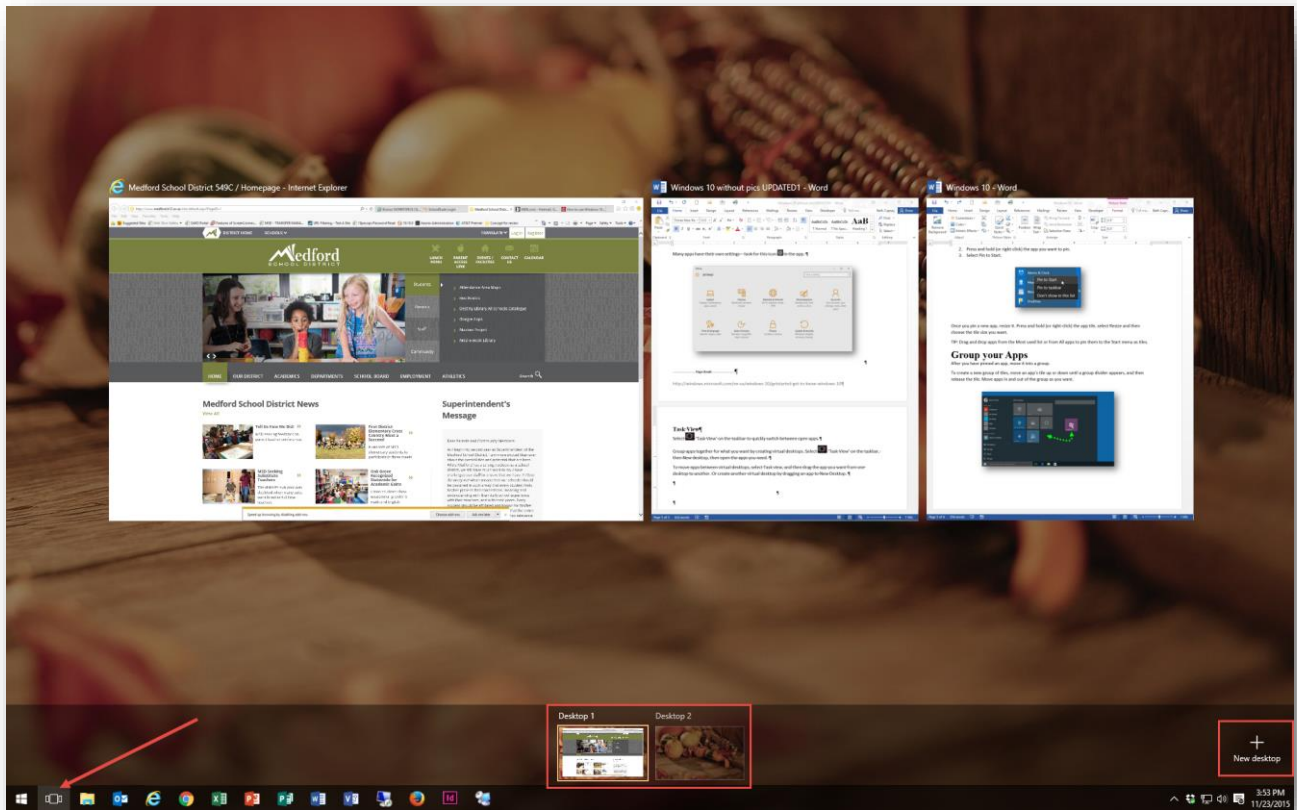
Medford School District 549C / Homepage - Internet Explorer

Windows 10 without pics UPDATED1 - Word

Windows 10 - Word

Medford
SCHOOL DISTRICT

HOME
OUR DISTRICT
ACADEMICS
DEPARTMENTS
SCHOOL BOARD
EMPLOYMENT
ATHLETICS

Medford School District News

Superintendent's Message

Many apps have their own settings - look for this icon in the app.

Task View

Group your Apps

Desktop 1
Desktop 2

New desktop

3:53 PM
11/23/2015